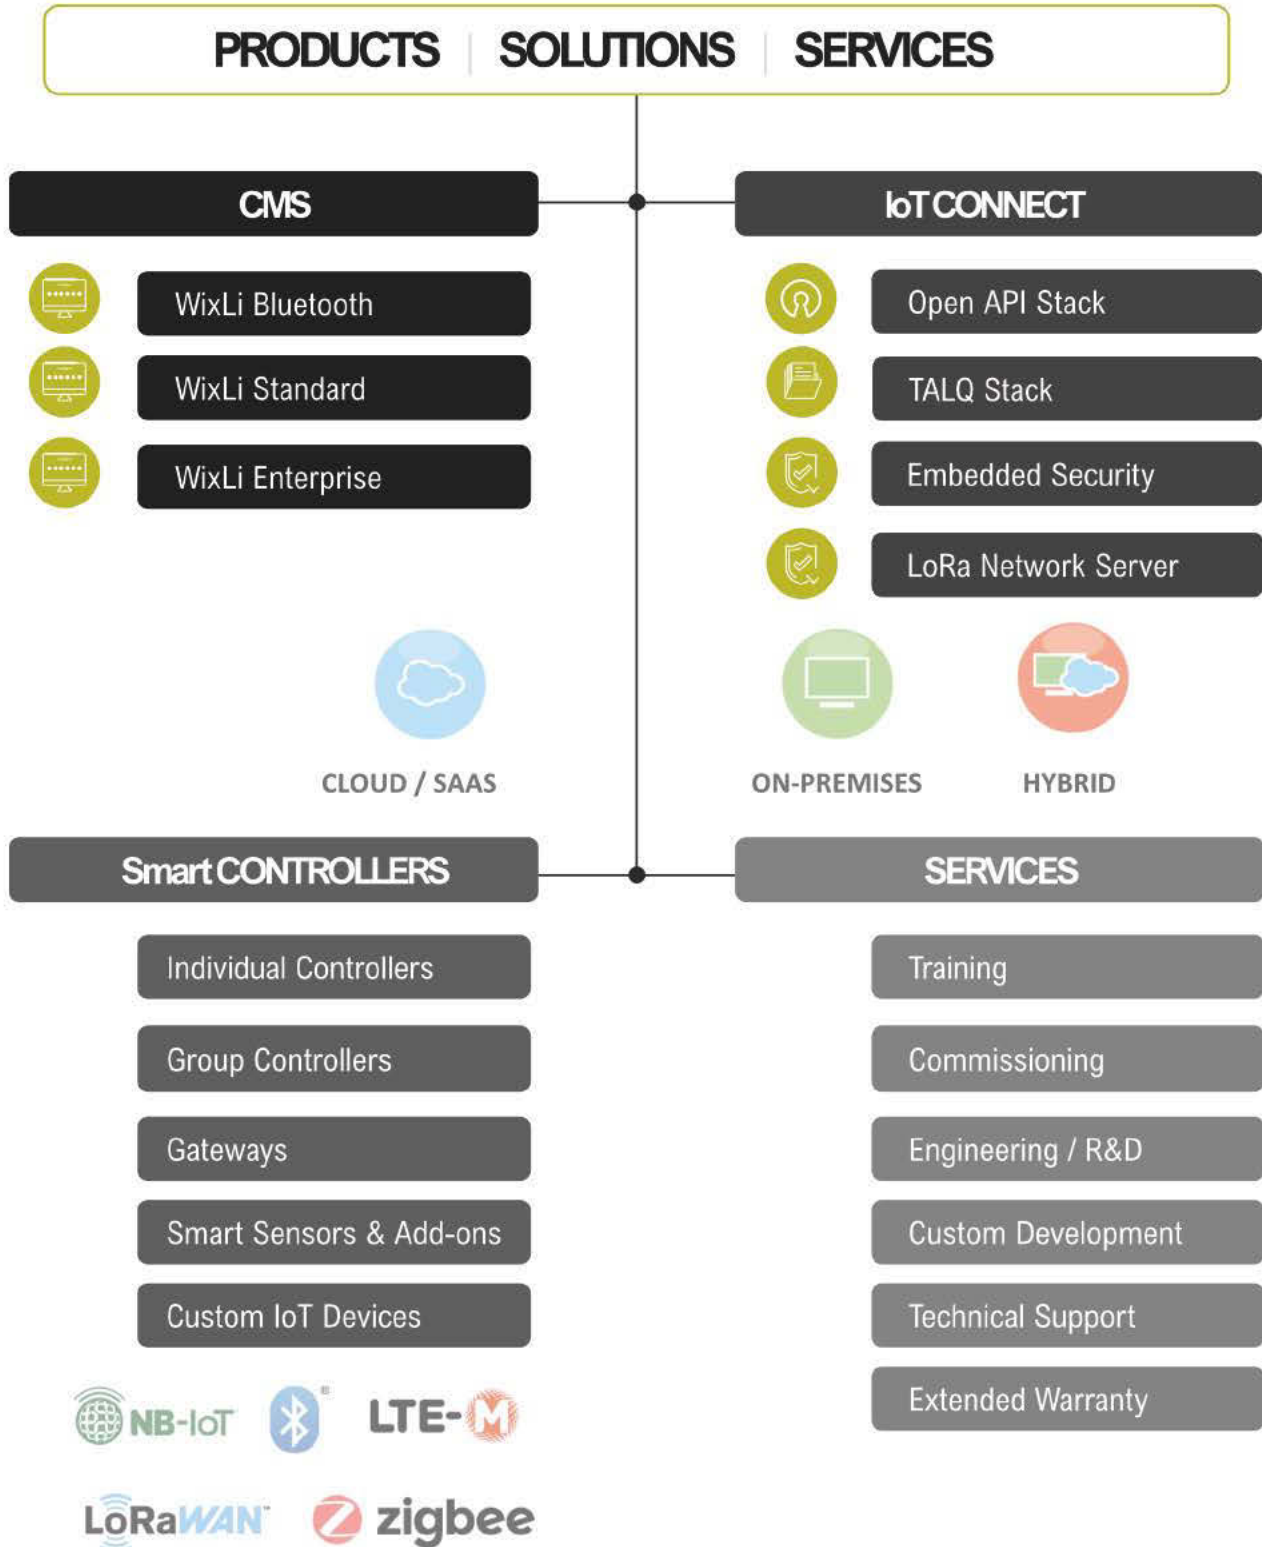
PRODUCTS | SOLUTIONS | SERVICES

CMS

WixLi Bluetooth

WixLi Standard

WixLi Enterprise

IoT CONNECT

Open API Stack

TALQ Stack

Embedded Security

LoRa Network Server

CLOUD / SAAS

ON-PREMISES

HYBRID

Smart CONTROLLERS

Individual Controllers

Group Controllers

Gateways

Smart Sensors & Add-ons

Custom IoT Devices

NB-IoT

LTE-M

LoRaWAN

zigbee

SERVICES

Training

Commissioning

Engineering / R&D

Custom Development

Technical Support

Extended Warranty